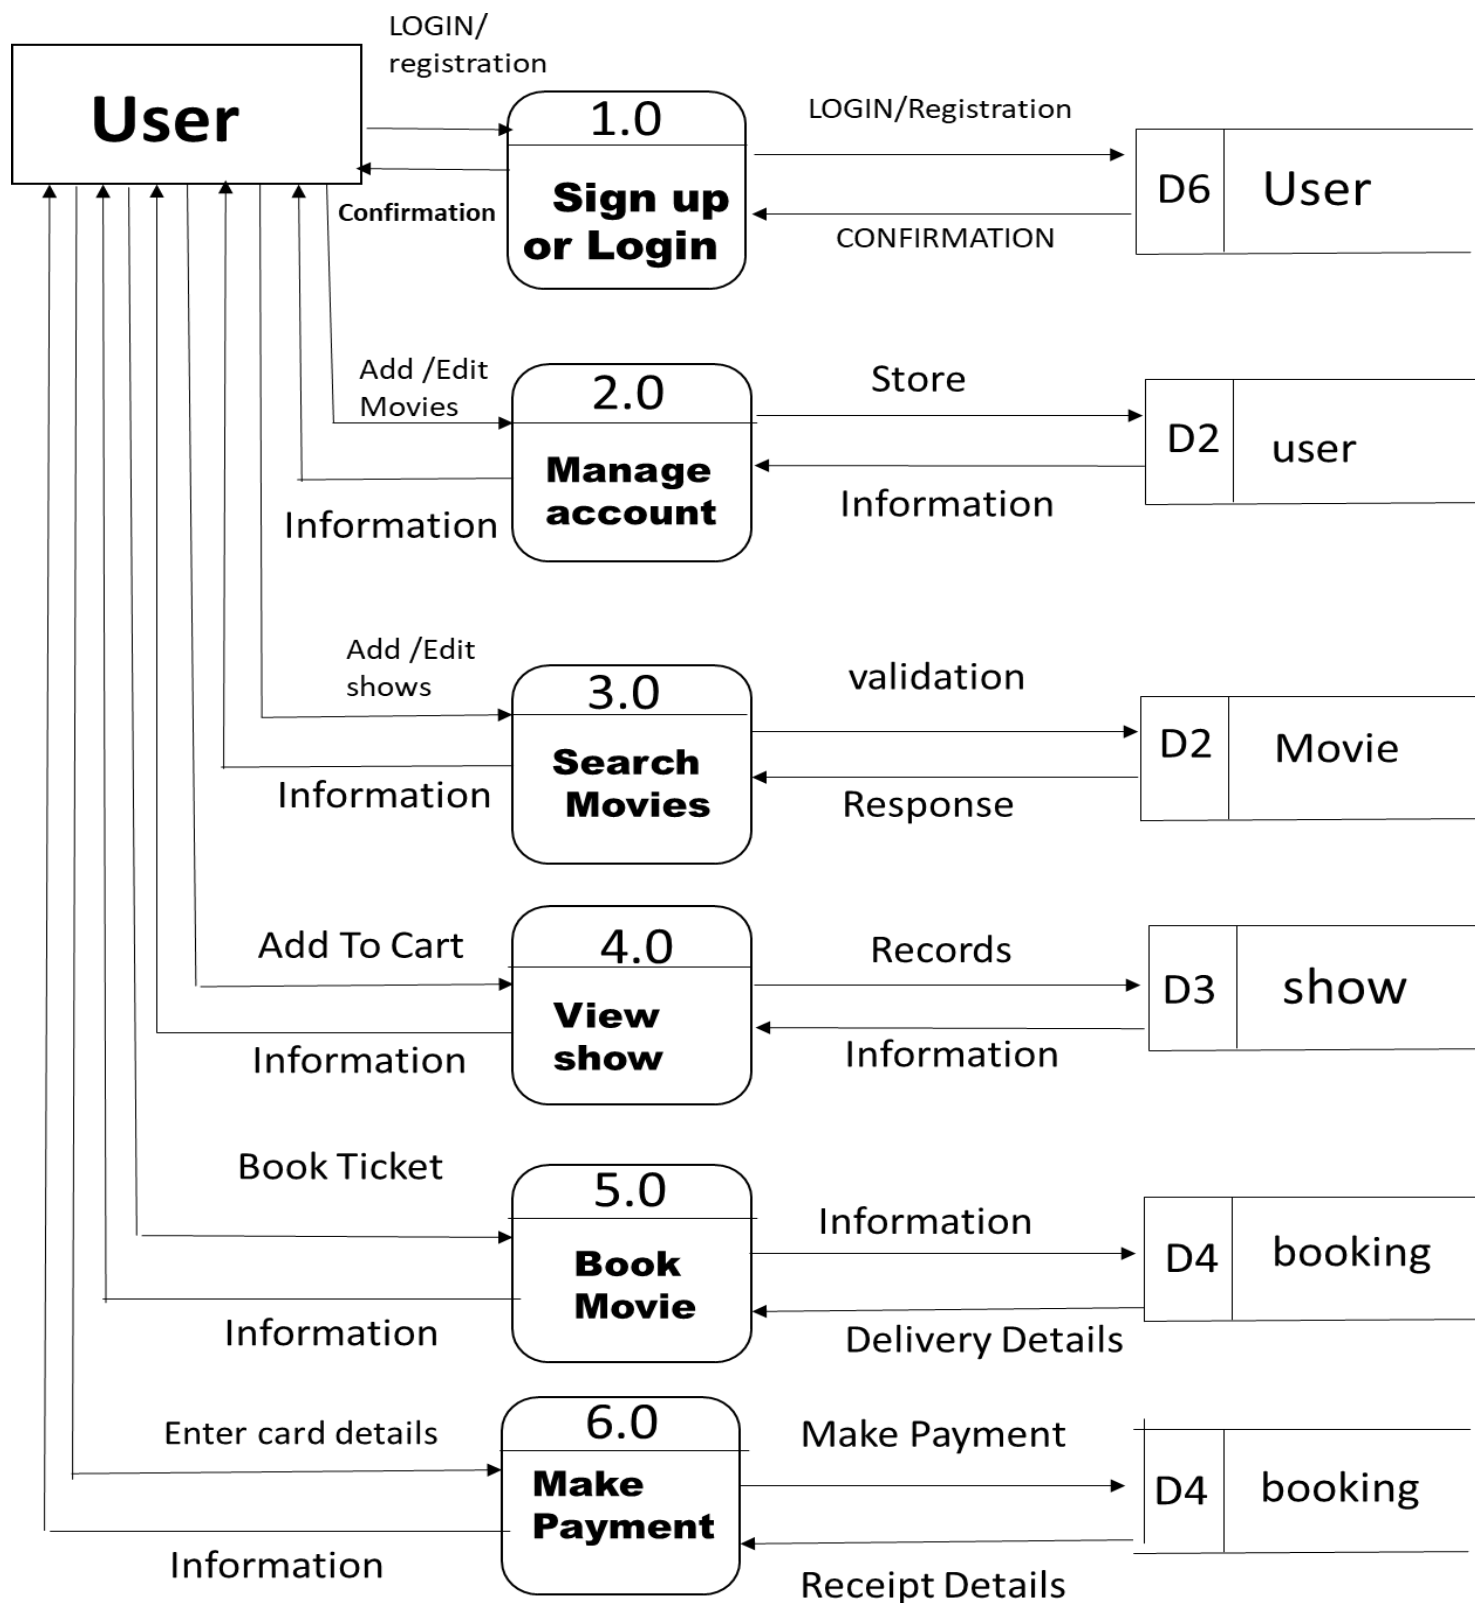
User

LOGIN/ registration

Confirmation

1.0
Sign up or Login

LOGIN/Registration

CONFIRMATION

D6 User

Add /Edit Movies

Information

2.0
Manage account

Store

Information

D2 user

Add /Edit shows

Information

3.0
Search Movies

validation

Response

D2 Movie

Add To Cart

Information

4.0
View show

Records

Information

D3 show

Book Ticket

Information

5.0
Book Movie

Information

Delivery Details

D4 booking

Enter card details

Information

6.0
Make Payment

Make Payment

Receipt Details

D4 booking